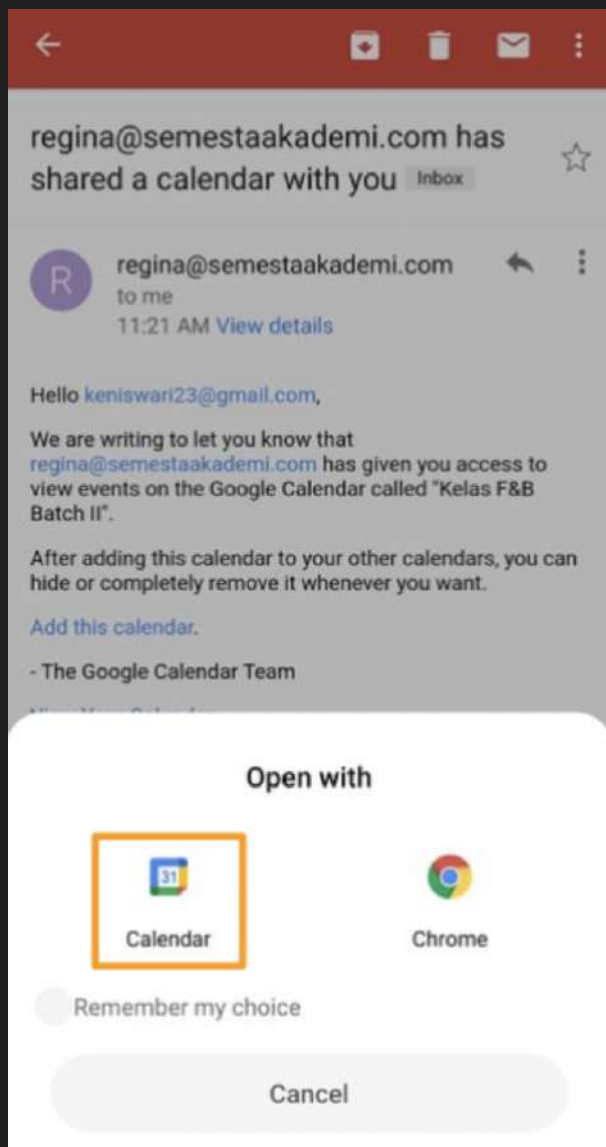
regina@semestaakademi.com has shared a calendar with you Inbox

R

regina@semestaakademi.com
to me
11:21 AM View details

Hello keniswari23@gmail.com,

We are writing to let you know that regina@semestaakademi.com has given you access to view events on the Google Calendar called "Kelas F&B Batch II".

After adding this calendar to your other calendars, you can hide or completely remove it whenever you want.

Add this calendar.

- The Google Calendar Team

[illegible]

Open with

31

Calendar

Chrome

Remember my choice

Cancel